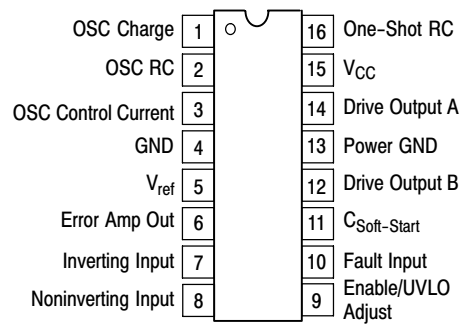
OSC Charge 1
OSC RC 2
OSC Control Current 3
GND 4
$V_{ref}$ 5
Error Amp Out 6
Inverting Input 7
Noninverting Input 8

16 One-Shot RC
15 $V_{CC}$
14 Drive Output A
13 Power GND
12 Drive Output B
11 $C_{Soft-Start}$
10 Fault Input
9 Enable/UVLO Adjust